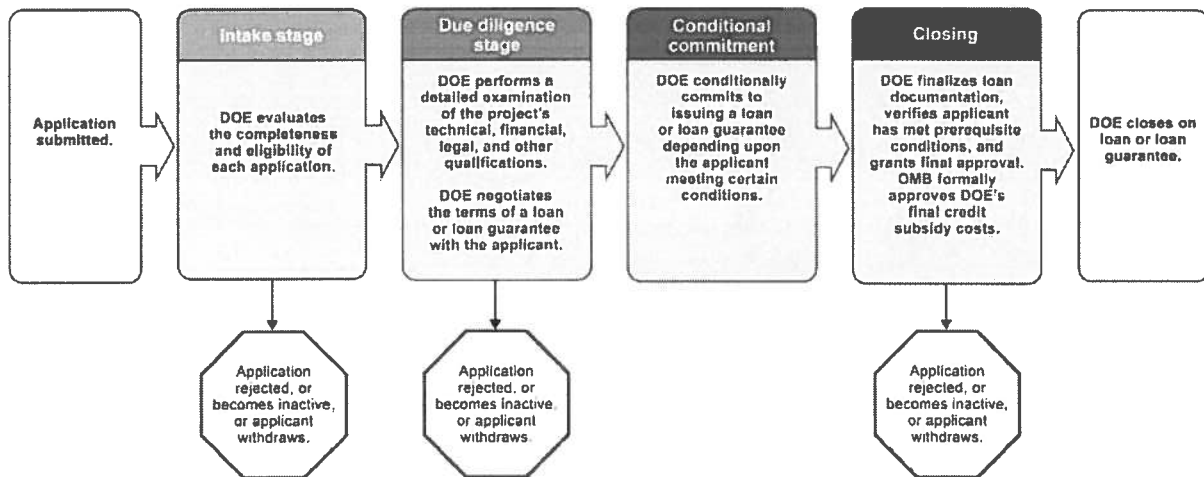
Application submitted.

Intake stage

DOE evaluates the completeness and eligibility of each application.

Due diligence stage

DOE performs a detailed examination of the project's technical, financial, legal, and other qualifications.

DOE negotiates the terms of a loan or loan guarantee with the applicant.

Conditional commitment

DOE conditionally commits to issuing a loan or loan guarantee depending upon the applicant meeting certain conditions.

Closing

DOE finalizes loan documentation, verifies applicant has met prerequisite conditions, and grants final approval. OMB formally approves DOE's final credit subsidy costs.

DOE closes on loan or loan guarantee.

Application rejected, or becomes inactive, or applicant withdraws.

Application rejected, or becomes inactive, or applicant withdraws.

Application rejected, or becomes inactive, or applicant withdraws.